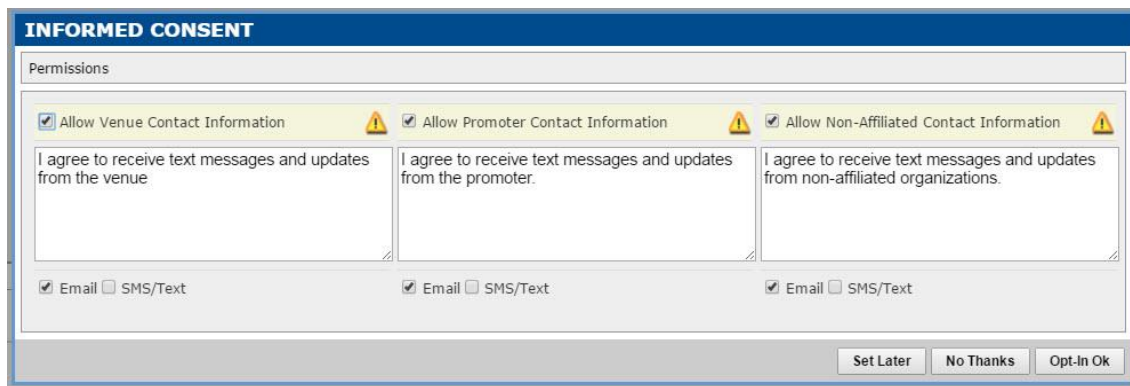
INFORMED CONSENT

Permissions

Allow Venue Contact Information

I agree to receive text messages and updates from the venue

Email SMS/Text

Allow Promoter Contact Information

I agree to receive text messages and updates from the promoter.

Email SMS/Text

Allow Non-Affiliated Contact Information

I agree to receive text messages and updates from non-affiliated organizations.

Email SMS/Text

Set Later No Thanks Opt-In Ok